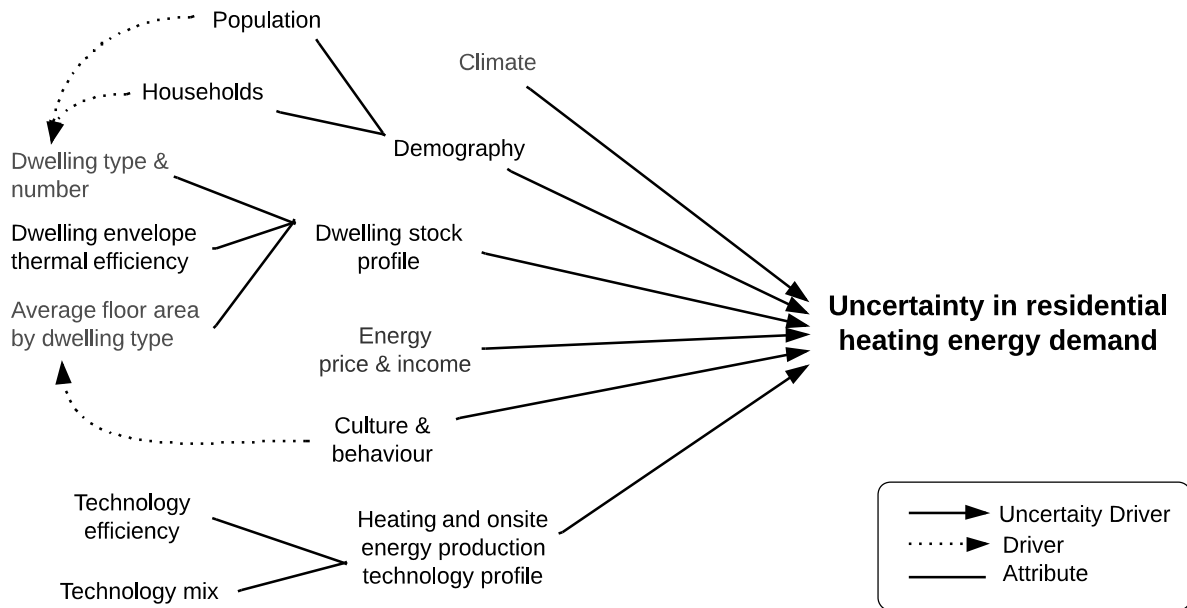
Population

Households

Climate

Dwelling type & number

Demography

Dwelling envelope thermal efficiency

Dwelling stock profile

Average floor area by dwelling type

Uncertainty in residential heating energy demand

Energy price & income

Culture & behaviour

Technology efficiency

Heating and onsite energy production technology profile

Technology mix

Uncertaity Driver
Driver
Attribute